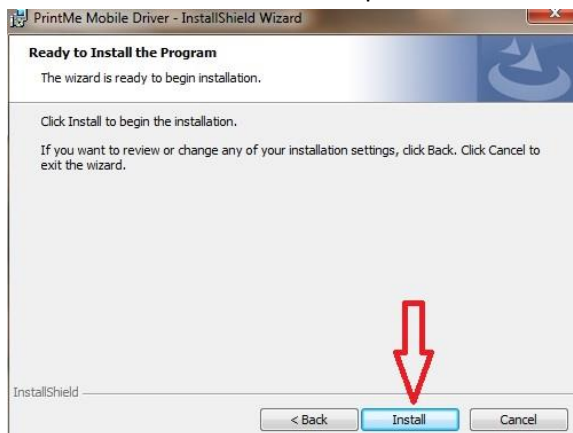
PrintMe Mobile Driver - InstallShield Wizard

Ready to Install the Program

The wizard is ready to begin installation.

Click Install to begin the installation.

If you want to review or change any of your installation settings, click Back. Click Cancel to exit the wizard.

InstallShield

< Back

Install

Cancel